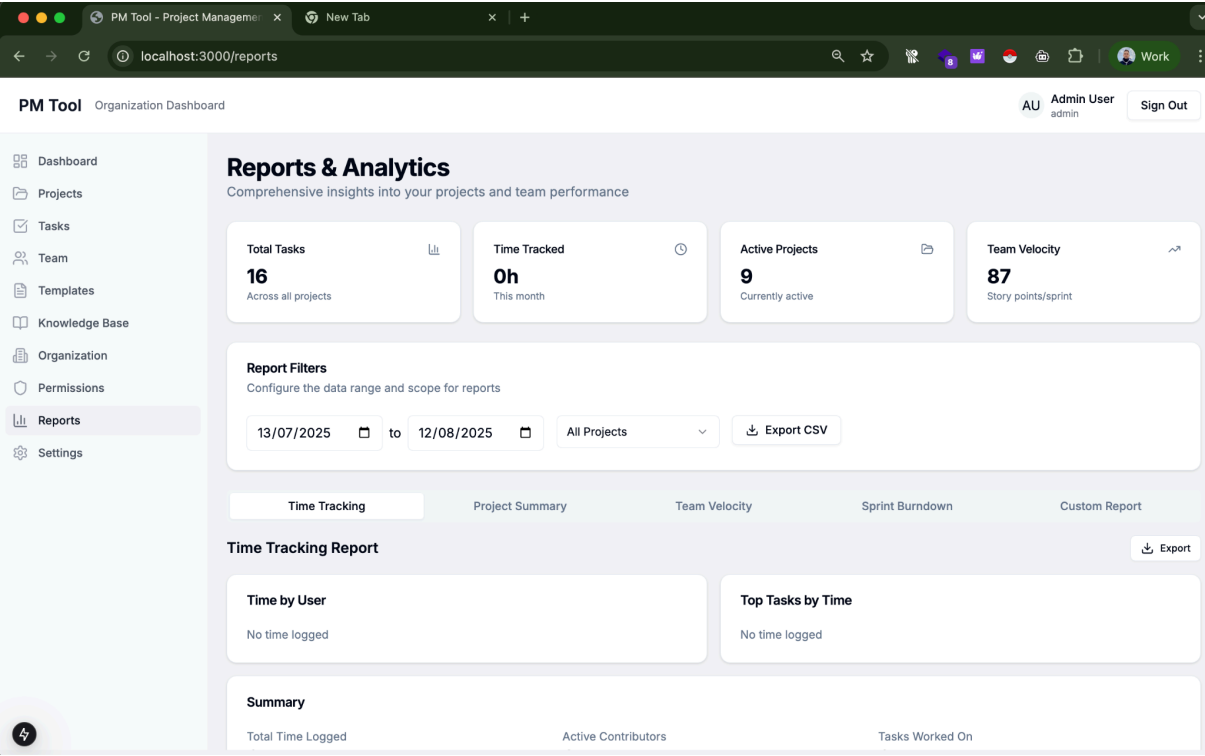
PM Tool - Project Managemen ×
New Tab ×
+
localhost:3000/reports
8
Work

PM Tool Organization Dashboard
AU Admin User admin
Sign Out

Dashboard
Projects
Tasks
Team
Templates
Knowledge Base
Organization
Permissions
Reports
Settings

Reports & Analytics
Comprehensive insights into your projects and team performance

Total Tasks
16
Across all projects

Time Tracked
0h
This month

Active Projects
9
Currently active

Team Velocity
87
Story points/sprint

Report Filters
Configure the data range and scope for reports

13/07/2025 to 12/08/2025 All Projects Export CSV

Time Tracking
Project Summary
Team Velocity
Sprint Burndown
Custom Report

Time Tracking Report
Export

Time by User
No time logged

Top Tasks by Time
No time logged

Summary
Total Time Logged
Active Contributors
Tasks Worked On